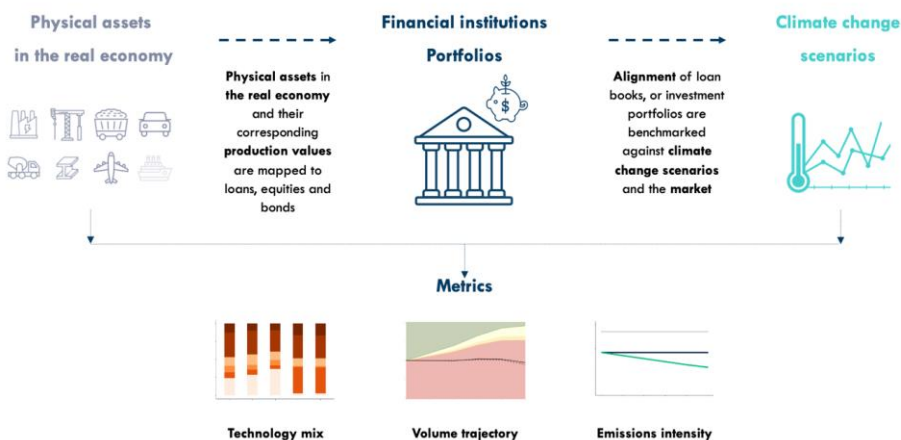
Physical assets in the real economy

Financial institutions

Portfolios

Climate change scenarios

Physical assets in the real economy and their corresponding production values are mapped to loans, equities and bonds

Alignment of loan books, or investment portfolios are benchmarked against climate change scenarios and the market

Metrics

Technology mix

Volume trajectory

Emissions intensity